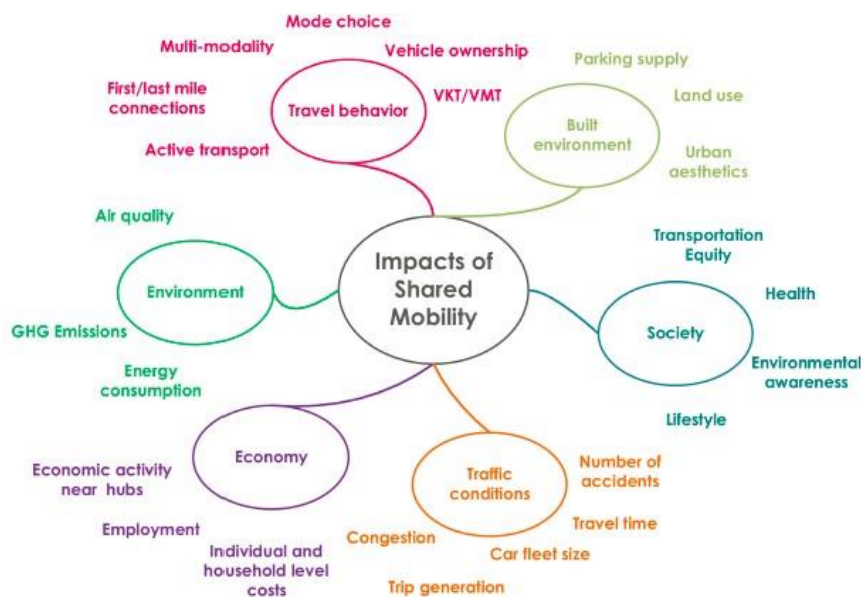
Mode choice

Multi-modality

Vehicle ownership

First/last mile connections

Travel behavior

VKT/VMT

Active transport

Parking supply

Land use

Built environment

Urban aesthetics

Air quality

Impacts of Shared Mobility

Transportation Equity

Environment

Health

GHG Emissions

Society

Energy consumption

Environmental awareness

Lifestyle

Economy

Economic activity near hubs

Traffic conditions

Number of accidents

Employment

Travel time

Congestion

Individual and household level costs

Car fleet size

Trip generation